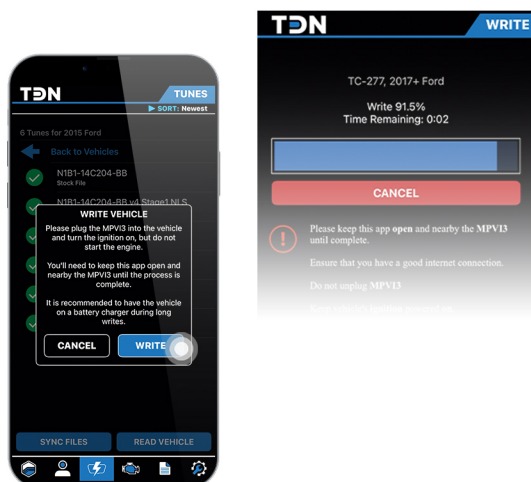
TDN

TUNES

▶ SORT: Newest

6 Tunes for 2015 Ford

Back to Vehicles

N1B1-14C204-BB
Stock File

N1B1-14C204-BB v4 Stage1 NLS

WRITE VEHICLE

Please plug the MPVI3 into the vehicle and turn the ignition on, but do not start the engine.

You'll need to keep this app open and nearby the MPVI3 until the process is complete.

It is recommended to have the vehicle on a battery charger during long writes.

CANCEL

WRITE

SYNC FILES

READ VEHICLE

TDN

WRITE

TC-277, 2017+ Ford

Write 91.5%
Time Remaining: 0:02

CANCEL

Please keep this app open and nearby the MPVI3 until complete.

Ensure that you have a good internet connection.

Do not unplug MPVI3

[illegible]